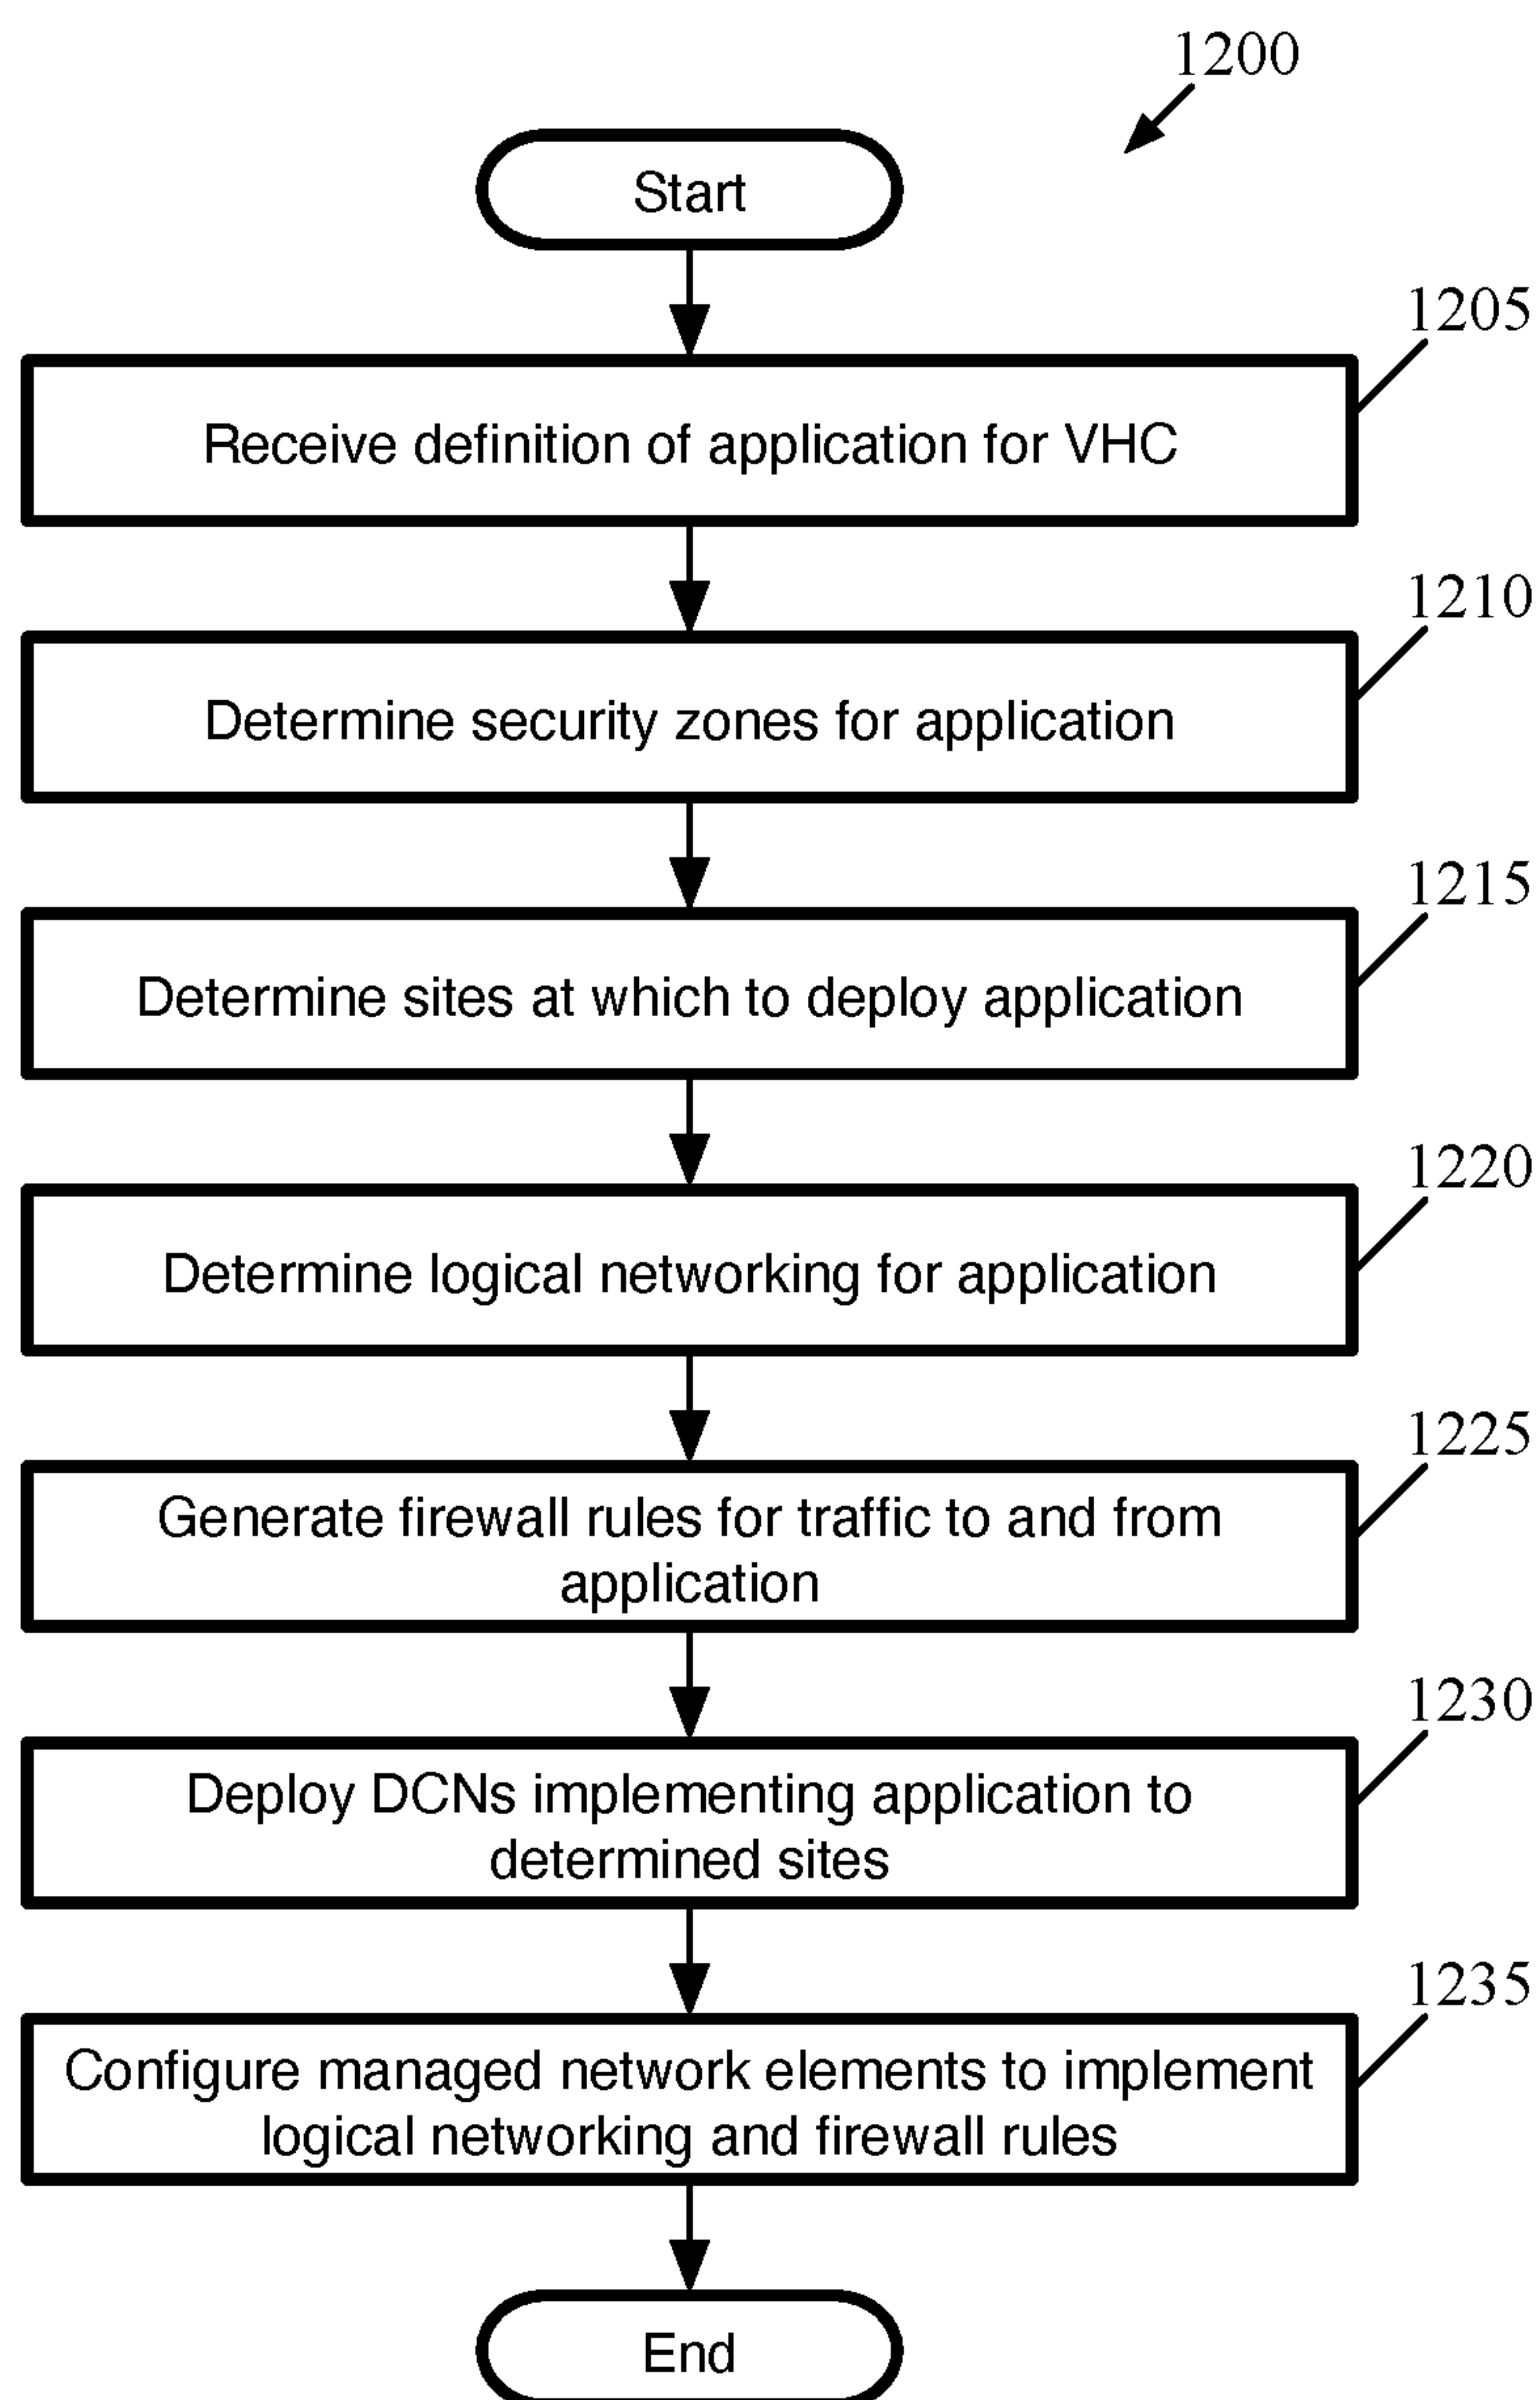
1200

Start

1205

Receive definition of application for VHC

1210

Determine security zones for application

1215

Determine sites at which to deploy application

1220

Determine logical networking for application

1225

Generate firewall rules for traffic to and from application

1230

Deploy DCNs implementing application to determined sites

1235

Configure managed network elements to implement logical networking and firewall rules

End